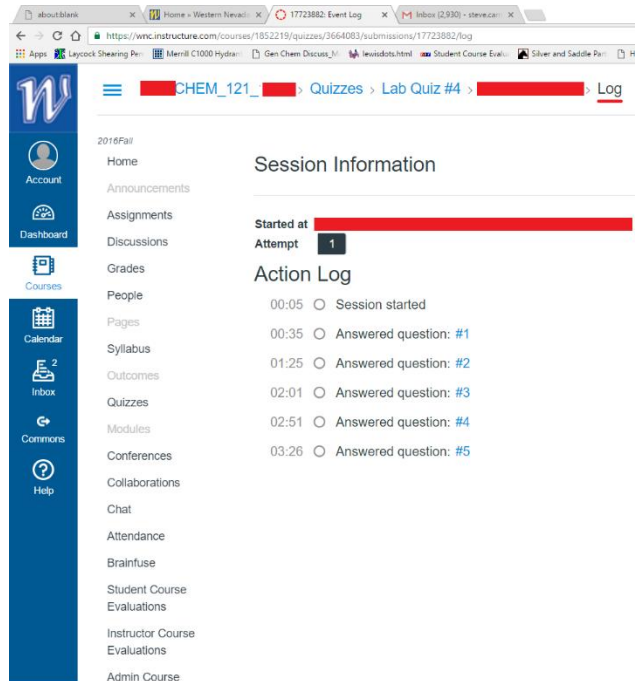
about:blank
Home » Western Nevad
17723882: Event Log
Inbox (2,930) - steve.ca

https://wnc.instructure.com/courses/1852219/quizzes/3664083/submissions/17723882/log

Apps Laycock Shearing Pen Merrill C1000 Hydran Gen Chem Discuss_M lewisdots.html Student Course Evalu Silver and Saddle Part

CHEM_121_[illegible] › Quizzes › Lab Quiz #4 › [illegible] › Log

Account
Dashboard
Courses
Calendar
2
Inbox
Commons
Help

2016Fall
Home
Announcements
Assignments
Discussions
Grades
People
Pages
Syllabus
Outcomes
Quizzes
Modules
Conferences
Collaborations
Chat
Attendance
Brainfuse
Student Course Evaluations
Instructor Course Evaluations
Admin Course

Session Information

Started at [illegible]
Attempt 1

Action Log

00:05 Session started
00:35 Answered question: #1
01:25 Answered question: #2
02:01 Answered question: #3
02:51 Answered question: #4
03:26 Answered question: #5